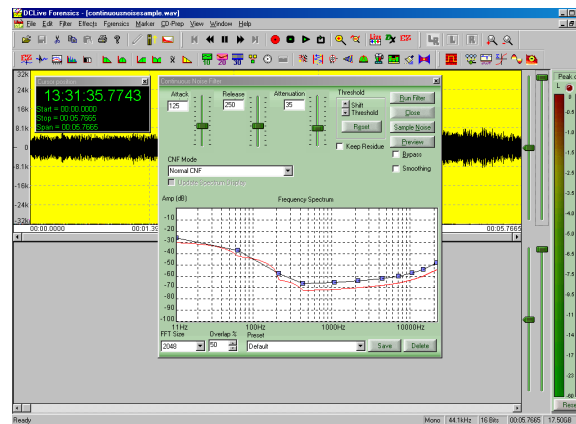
DCLive Forensics - [continuousnoisesample.wav]

File Edit Filter Effects Forensics Marker CD-Prep View Window Help

32k
24k
16k
8.1k
0
-8.1k
-16k
-24k
-32k

Cursor position
13:31:35.7743
Start = 00:00.0000
Stop = 00:05.7665
Span = 00:05.7665

00:00.0000
00:01.35
00:05.7665

Continuous Noise Filter

Attack
125
Release
250
Attenuation
35
Threshold
Shift Threshold
Reset
Keep Residue
Run Filter
Close
Sample Noise
Preview
Bypass
Smoothing

CNF Mode
Normal CNF
Update spectrum display

Amp (dB)
Frequency Spectrum
-10
-20
-30
-40
-50
-60
-70
-80
-90
11Hz
100Hz
1000Hz
10000Hz

FFT Size
2048
Overlap %
50
Preset
Default
Save
Delete

Peak
L R
0
-5
-10
-20
-25
-30
-35
-40
-45
-50
-55
-60
-65
-70
-75
-80

Rese

Ready
Mono
44.1kHz
16 Bits
00:05.7665
17.50GB